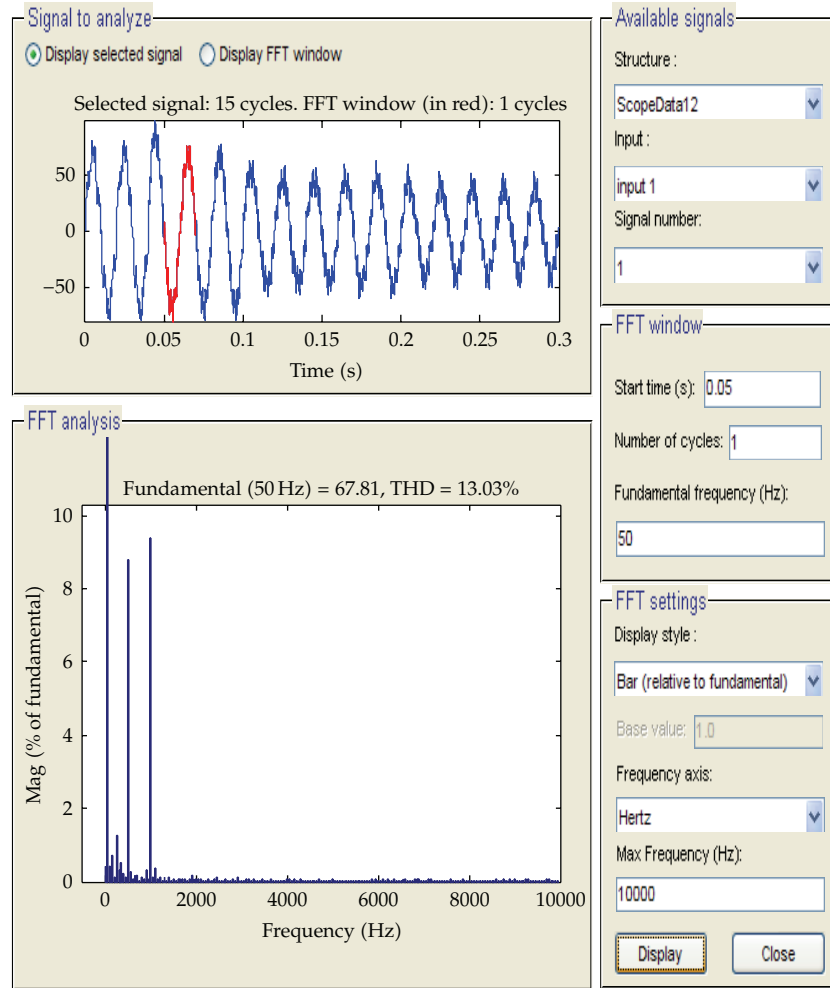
Signal to analyze

Display selected signal
Display FFT window

Selected signal: 15 cycles. FFT window (in red): 1 cycles

50
0
−50
0
0.05
0.1
0.15
0.2
0.25
0.3
Time (s)

FFT analysis

Fundamental (50 Hz) = 67.81, THD = 13.03%

10
8
6
4
2
0
Mag (% of fundamental)
0
2000
4000
6000
8000
10000
Frequency (Hz)

Available signals

Structure :
ScopeData12
Input :
input 1
Signal number:
1

FFT window

Start time (s): 0.05
Number of cycles: 1
Fundamental frequency (Hz):
50

FFT settings

Display style :
Bar (relative to fundamental)
Base value: 1.0
Frequency axis:
Hertz
Max Frequency (Hz):
10000

Display
Close